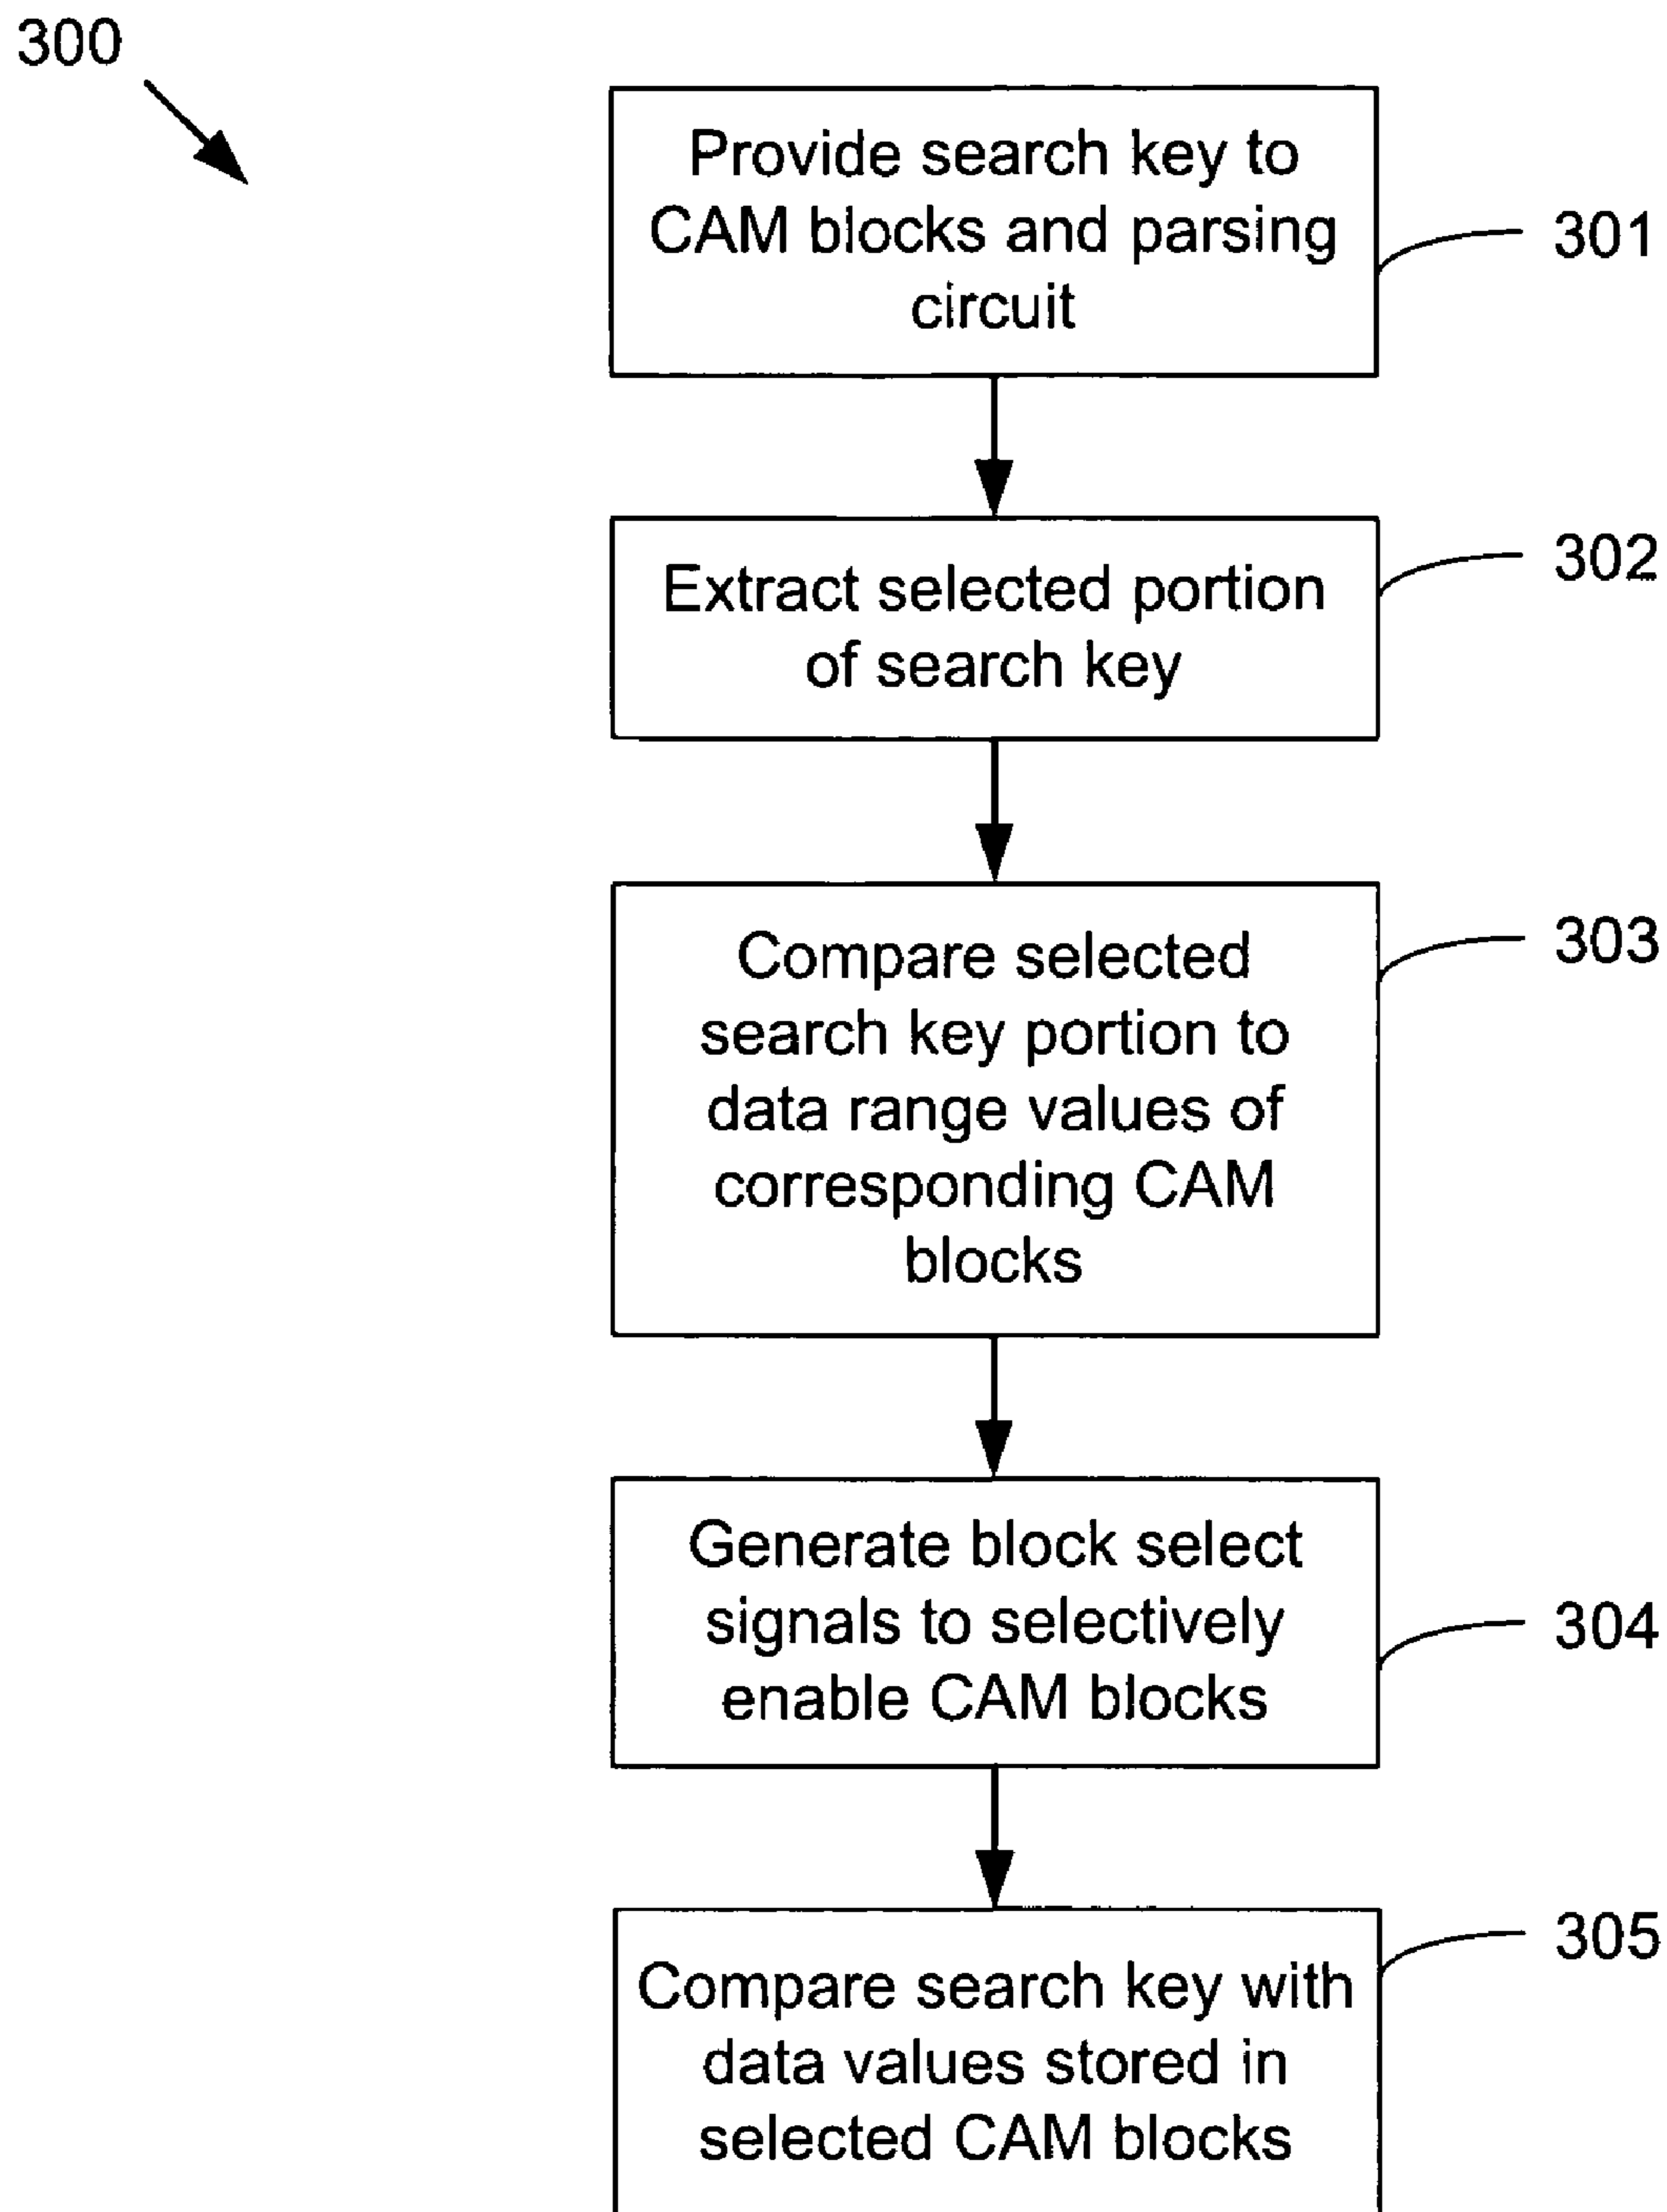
300

Provide search key to CAM blocks and parsing circuit

301

Extract selected portion of search key

302

Compare selected search key portion to data range values of corresponding CAM blocks

303

Generate block select signals to selectively enable CAM blocks

304

Compare search key with data values stored in selected CAM blocks

305